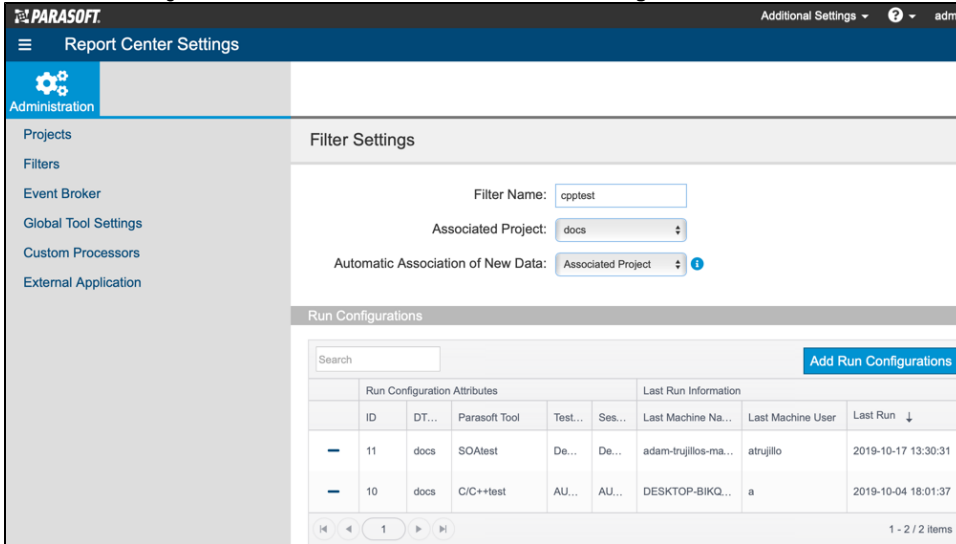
PARASOFT.

Additional Settings ▾ ? ▾ adm

Report Center Settings

Administration

Projects
Filters
Event Broker
Global Tool Settings
Custom Processors
External Application

Filter Settings

Filter Name: cpptest

Associated Project: docs

Automatic Association of New Data: Associated Project

Run Configurations

Search

Add Run Configurations

| | Run Configuration Attributes | | | | | Last Run Information | | |
|---|---|---|---|---|---|---|---|---|
| | ID | DT... | Parasoft Tool | Test... | Ses... | Last Machine Na... | Last Machine User | Last Run ↓ |
| — | 11 | docs | SOAtest | De... | De... | adam-trujillos-ma... | atrujillo | 2019-10-17 13:30:31 |
| — | 10 | docs | C/C++test | AU... | AU... | DESKTOP-BIKQ... | a | 2019-10-04 18:01:37 |

1

1 - 2 / 2 items